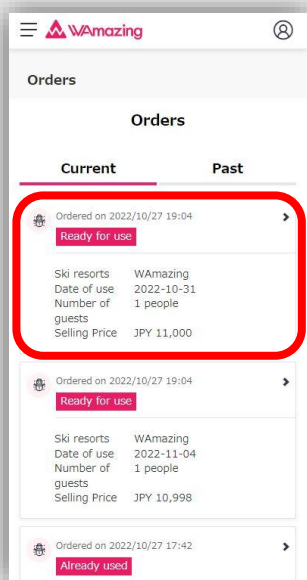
WAmazing

Orders

Orders

Current

Past

Ordered on 2022/10/27 19:04

Ready for use

| Ski resorts | WAmazing |
|---|---|
| Date of use | 2022-10-31 |
| Number of guests | 1 people |
| Selling Price | JPY 11,000 |

Ordered on 2022/10/27 19:04

Ready for use

| Ski resorts | WAmazing |
|---|---|
| Date of use | 2022-11-04 |
| Number of guests | 1 people |
| Selling Price | JPY 10,998 |

Ordered on 2022/10/27 17:42

Already used